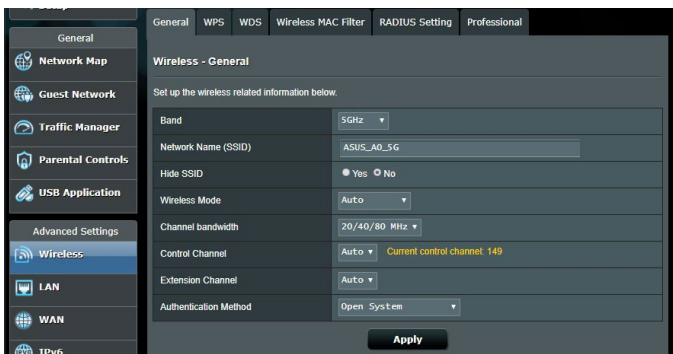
General

Network Map

Guest Network

Traffic Manager

Parental Controls

USB Application

Advanced Settings

Wireless

LAN

WAN

IPv6

General | WPS | WDS | Wireless MAC Filter | RADIUS Setting | Professional

Wireless - General

Set up the wireless related information below.

| Band | 5GHz |
|---|---|
| Network Name (SSID) | ASUS_A0_5G |
| Hide SSID | Yes No |
| Wireless Mode | Auto |
| Channel bandwidth | 20/40/80 MHz |
| Control Channel | Auto Current control channel: 149 |
| Extension Channel | Auto |
| Authentication Method | Open System |

Apply